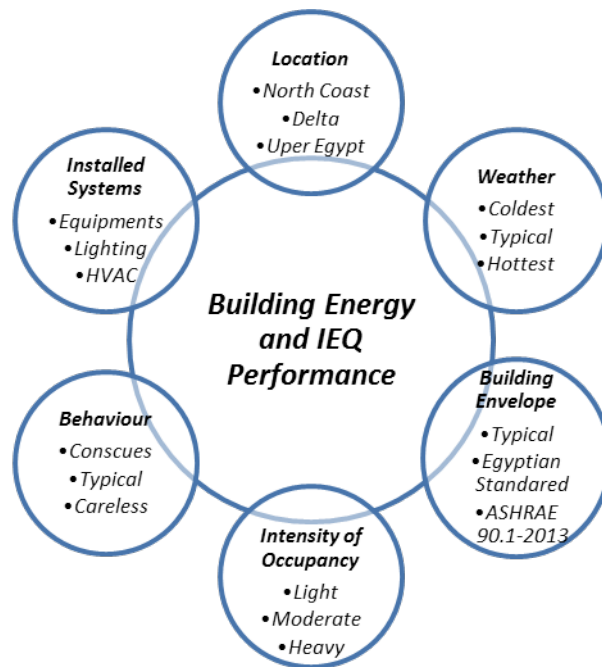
Building Energy and IEQ Performance

Location
•North Coast
•Delta
•Uper Egypt

Weather
•Coldest
•Typical
•Hottest

Building Envelope
•Typical
•Egyptian Standared
•ASHRAE 90.1-2013

Intensity of Occupancy
•Light
•Moderate
•Heavy

Behaviour
•Conscues
•Typical
•Careless

Installed Systems
•Equipments
•Lighting
•HVAC